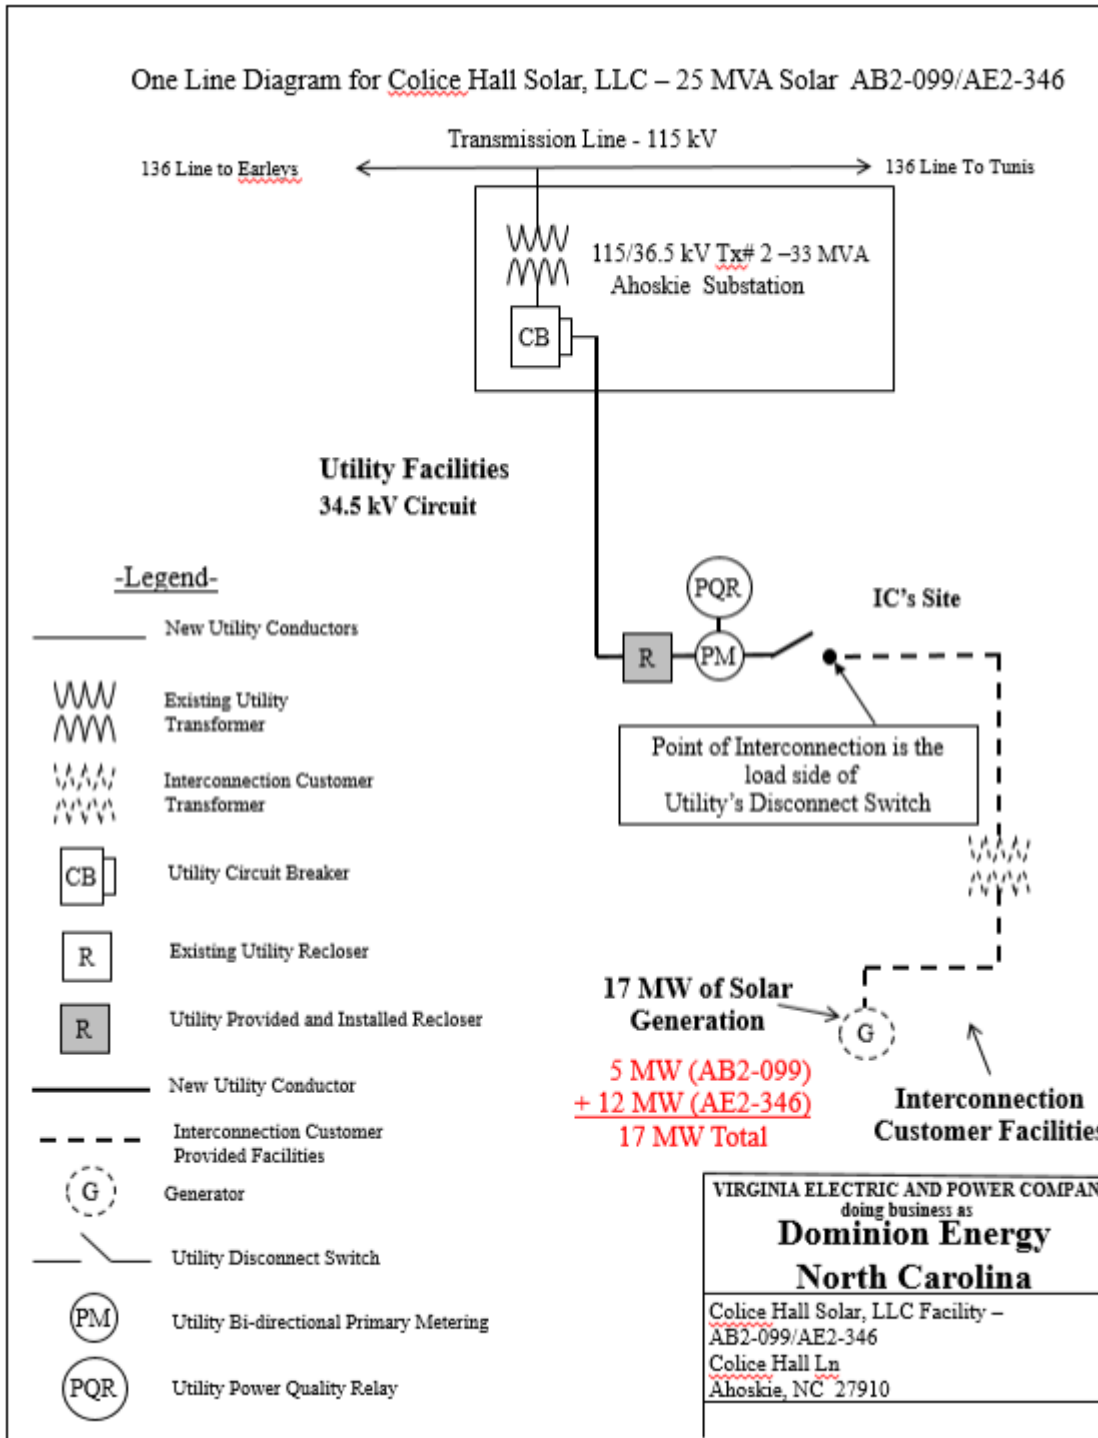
One Line Diagram for Colice Hall Solar, LLC – 25 MVA Solar AB2-099/AE2-346

Transmission Line - 115 kV

136 Line to Earleys

136 Line To Tunis

115/36.5 kV Tx# 2 –33 MVA
Ahoskie Substation

CB

Utility Facilities
34.5 kV Circuit

PQR

IC's Site

R

PM

Point of Interconnection is the load side of Utility's Disconnect Switch

17 MW of Solar Generation

G

5 MW (AB2-099)
+ 12 MW (AE2-346)
17 MW Total

Interconnection Customer Facilitie

-Legend-

New Utility Conductors

Existing Utility Transformer

Interconnection Customer Transformer

CB

Utility Circuit Breaker

R

Existing Utility Recloser

R

Utility Provided and Installed Recloser

New Utility Conductor

Interconnection Customer Provided Facilities

G

Generator

Utility Disconnect Switch

PM

Utility Bi-directional Primary Metering

PQR

Utility Power Quality Relay

VIRGINIA ELECTRIC AND POWER COMPAN
doing business as
Dominion Energy
North Carolina

Colice Hall Solar, LLC Facility –
AB2-099/AE2-346
Colice Hall Ln
Ahoskie, NC 27910